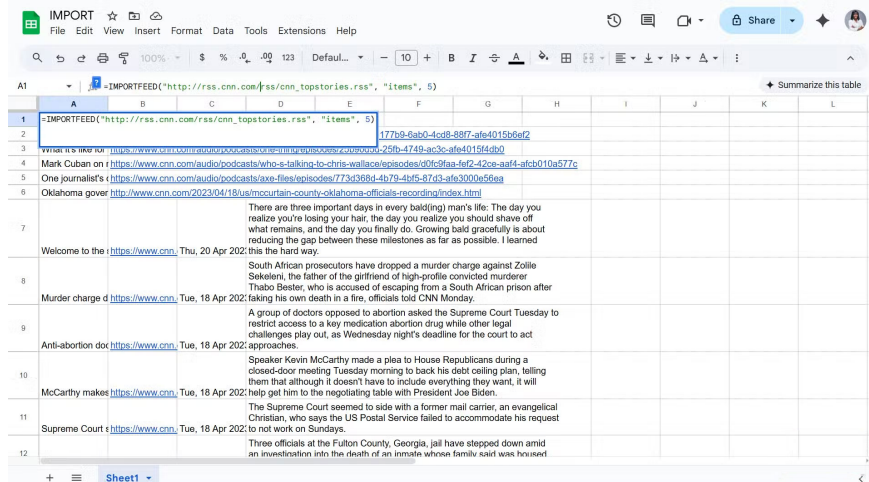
IMPORT
File Edit View Insert Format Data Tools Extensions Help
Share
100% $ % .0 .00 123 Defaul... 10 B I
A1 =IMPORTFEED("http://rss.cnn.com/rss/cnn_topstories.rss", "items", 5)
Summarize this table

| | A | B | C | D | E | F | G | H | I | J | K | L |
|---|---|---|---|---|---|---|---|---|---|---|---|---|
| 1 | =IMPORTFEED("http://rss.cnn.com/rss/cnn_topstories.rss", "items", 5) | | | | | | | | | | | |
| 2 | | 177b9-6ab0-4cd8-88f7-afe4015b6ef2 | | | | | | | | | | |
| 3 | What it's like for | https://www.cnn.com/audio/podcasts/one-thing/episodes/25b90b00-25fb-4749-ac3c-afe4015f4db0 | | | | | | | | | | |
| 4 | Mark Cuban on r | https://www.cnn.com/audio/podcasts/who-s-talking-to-chris-wallace/episodes/d0fc9faa-fef2-42ce-aaf4-afcb010a577c | | | | | | | | | | |
| 5 | One journalist's | https://www.cnn.com/audio/podcasts/axe-files/episodes/773d368d-4b79-4bf5-87d3-afe3000e56ea | | | | | | | | | | |
| 6 | Oklahoma gover | http://www.cnn.com/2023/04/18/us/mccurtain-county-oklahoma-officials-recording/index.html | | | | | | | | | | |
| 7 | Welcome to the | https://www.cnn. | Thu, 20 Apr 2023 | There are three important days in every bald(ing) man's life: The day you realize you're losing your hair, the day you realize you should shave off what remains, and the day you finally do. Growing bald gracefully is about reducing the gap between these milestones as far as possible. I learned this the hard way. | | | | | | | | |
| 8 | Murder charge d | https://www.cnn. | Tue, 18 Apr 2023 | South African prosecutors have dropped a murder charge against Zolile Sekeleni, the father of the girlfriend of high-profile convicted murderer Thabo Bester, who is accused of escaping from a South African prison after faking his own death in a fire, officials told CNN Monday. | | | | | | | | |
| 9 | Anti-abortion doc | https://www.cnn. | Tue, 18 Apr 2023 | A group of doctors opposed to abortion asked the Supreme Court Tuesday to restrict access to a key medication abortion drug while other legal challenges play out, as Wednesday night's deadline for the court to act approaches. | | | | | | | | |
| 10 | McCarthy makes | https://www.cnn. | Tue, 18 Apr 2023 | Speaker Kevin McCarthy made a plea to House Republicans during a closed-door meeting Tuesday morning to back his debt ceiling plan, telling them that although it doesn't have to include everything they want, it will help get him to the negotiating table with President Joe Biden. | | | | | | | | |
| 11 | Supreme Court s | https://www.cnn. | Tue, 18 Apr 2023 | The Supreme Court seemed to side with a former mail carrier, an evangelical Christian, who says the US Postal Service failed to accommodate his request to not work on Sundays. | | | | | | | | |
| 12 | | | | Three officials at the Fulton County, Georgia, jail have stepped down amid an investigation into the death of an inmate whose family said was housed | | | | | | | | |

+ Sheet1